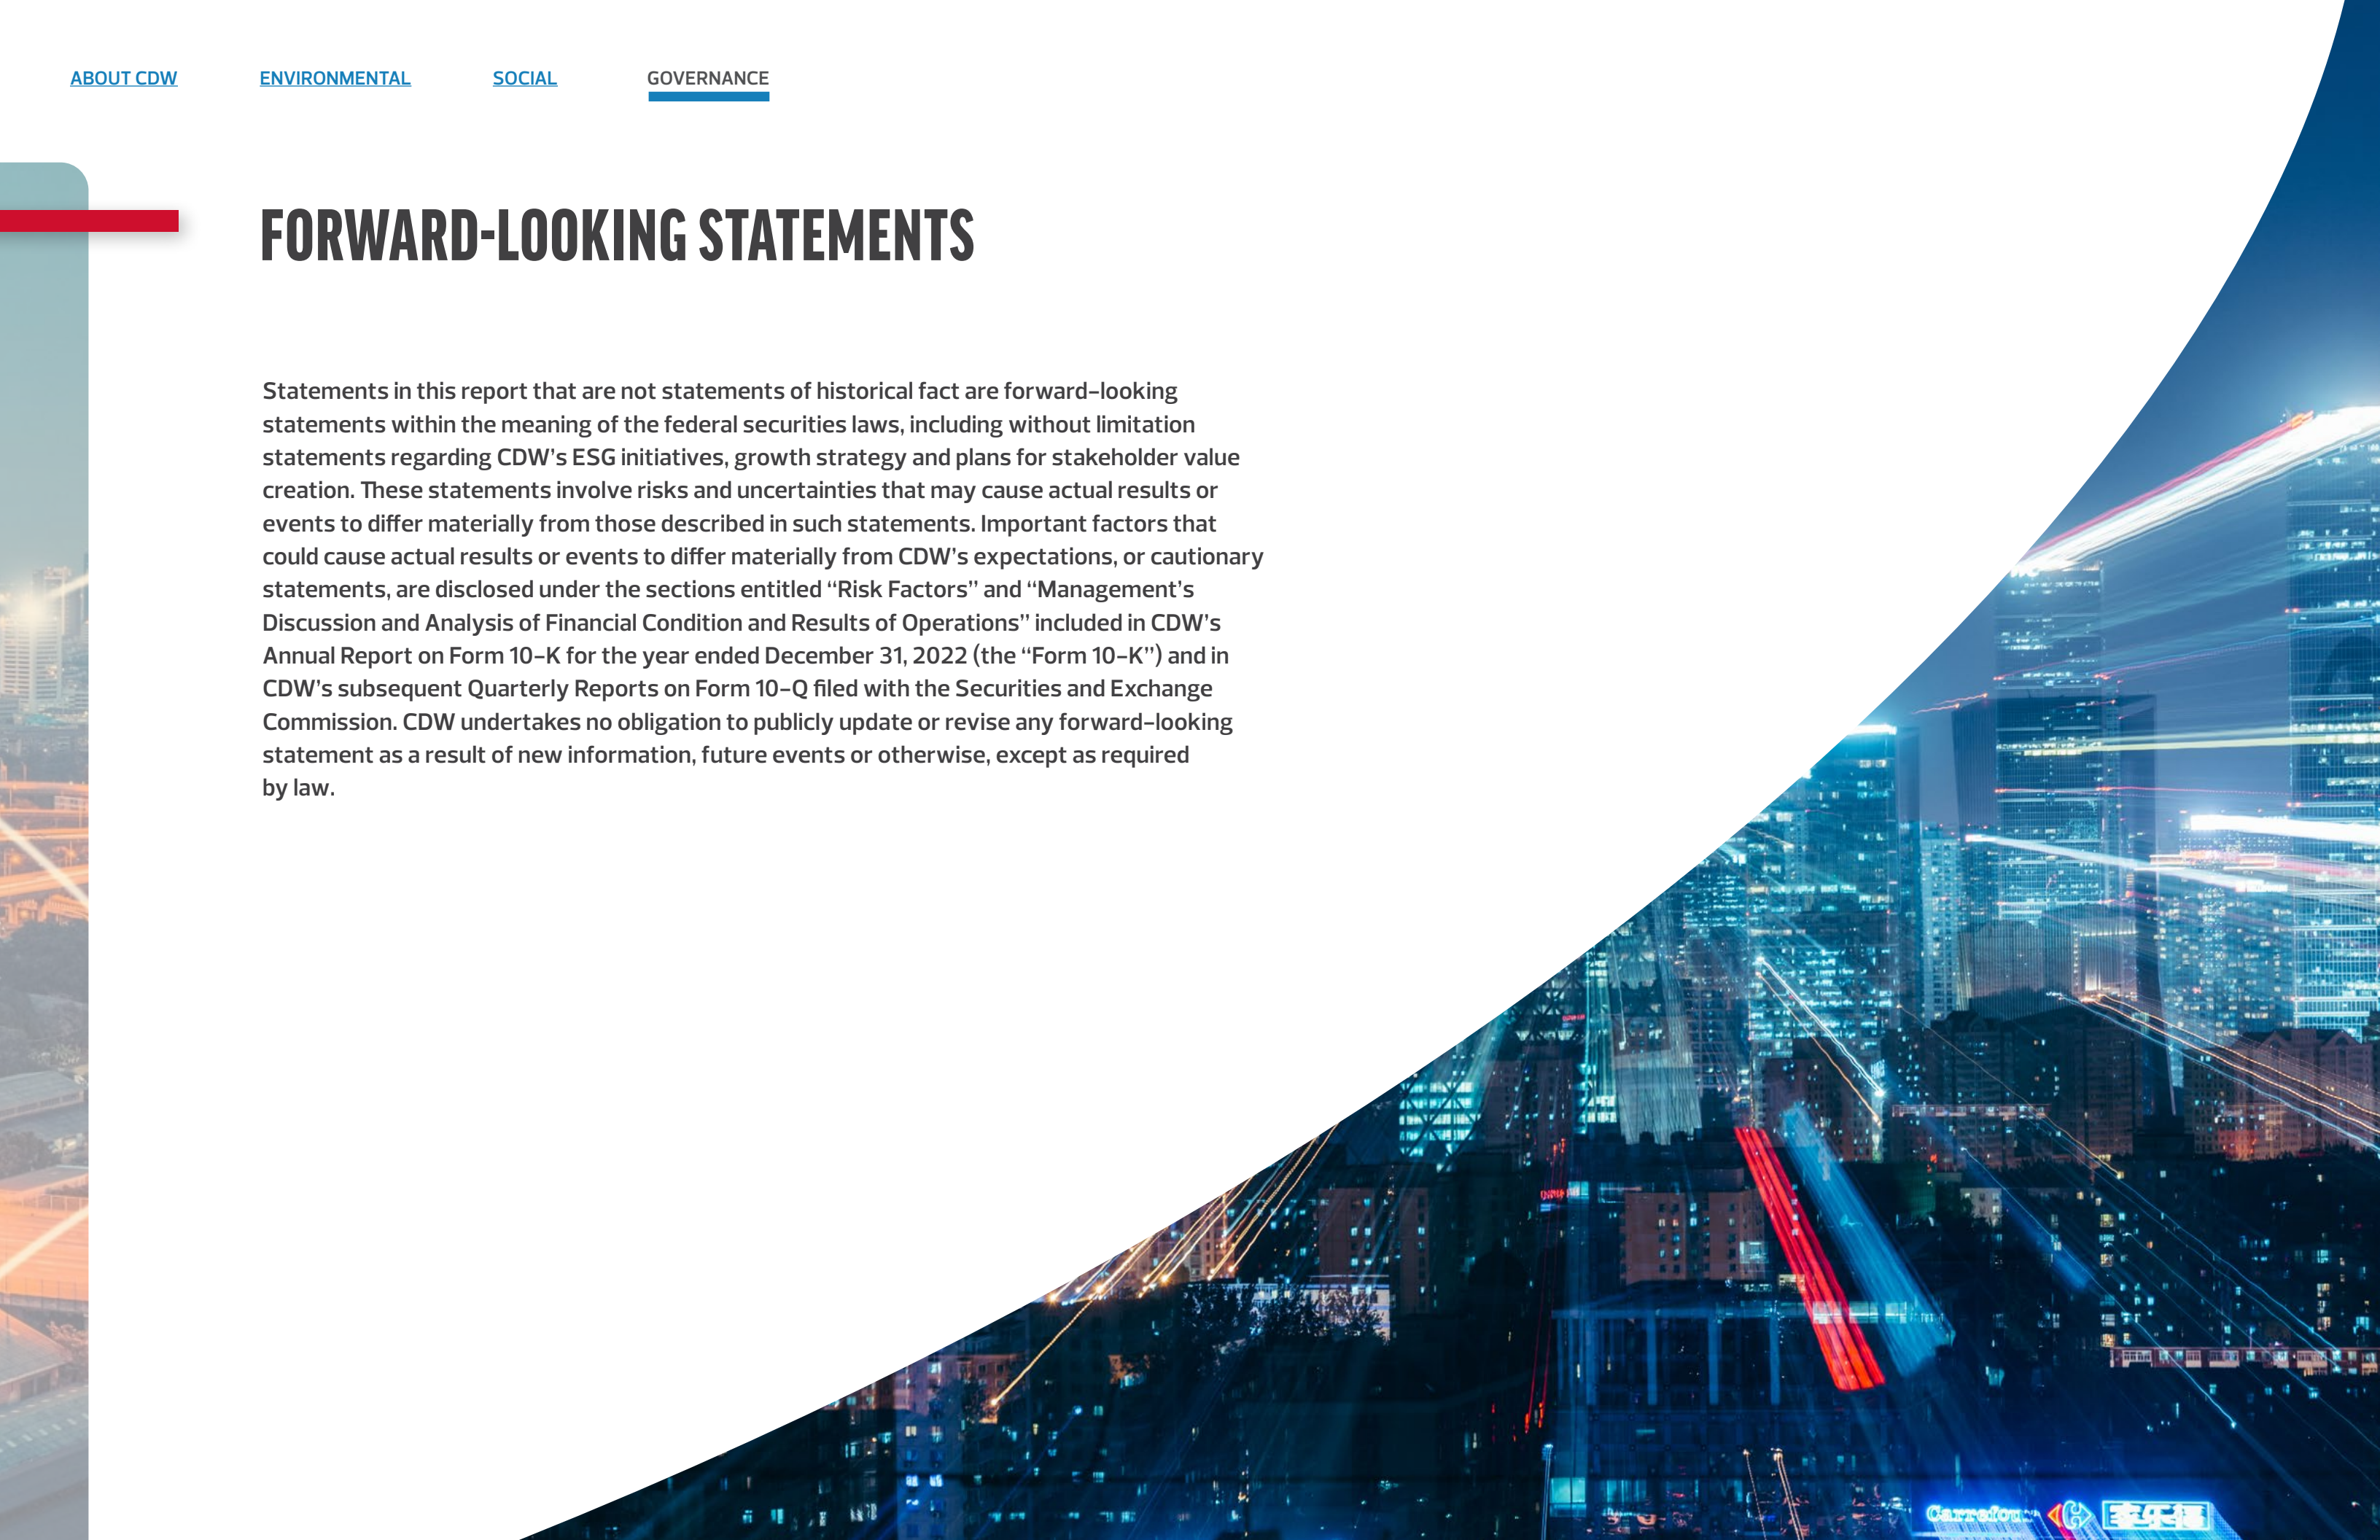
ABOUT CDW ENVIRONMENTAL SOCIAL GOVERNANCE

FORWARD-LOOKING STATEMENTS

Statements in this report that are not statements of historical fact are forward-looking statements within the meaning of the federal securities laws, including without limitation statements regarding CDW's ESG initiatives, growth strategy and plans for stakeholder value creation. These statements involve risks and uncertainties that may cause actual results or events to differ materially from those described in such statements. Important factors that could cause actual results or events to differ materially from CDW's expectations, or cautionary statements, are disclosed under the sections entitled "Risk Factors" and "Management's Discussion and Analysis of Financial Condition and Results of Operations" included in CDW's Annual Report on Form 10-K for the year ended December 31, 2022 (the "Form 10-K") and in CDW's subsequent Quarterly Reports on Form 10-Q filed with the Securities and Exchange Commission. CDW undertakes no obligation to publicly update or revise any forward-looking statement as a result of new information, future events or otherwise, except as required by law.

Carrefour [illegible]